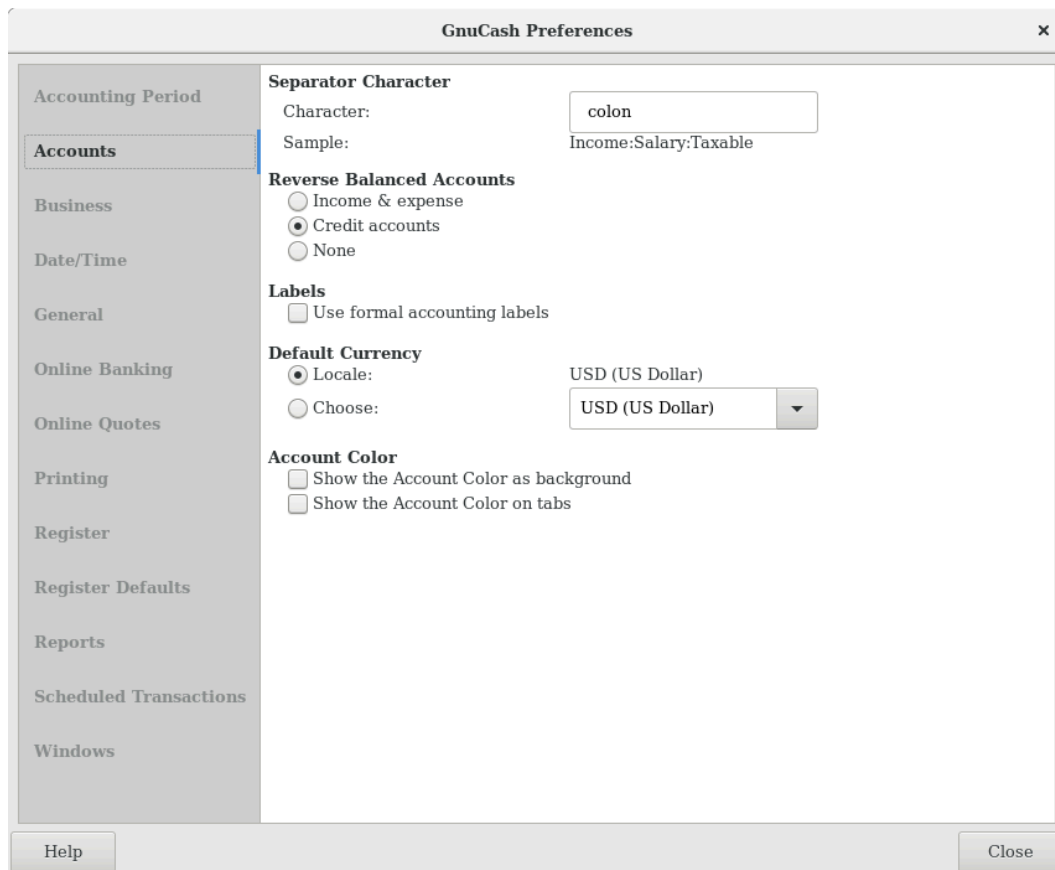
GnuCash Preferences ×

Accounting Period
Accounts
Business
Date/Time
General
Online Banking
Online Quotes
Printing
Register
Register Defaults
Reports
Scheduled Transactions
Windows

Separator Character
Character: colon
Sample: Income:Salary:Taxable

Reverse Balanced Accounts
Income & expense
Credit accounts
None

Labels
Use formal accounting labels

Default Currency
Locale: USD (US Dollar)
Choose: USD (US Dollar)

Account Color
Show the Account Color as background
Show the Account Color on tabs

Help
Close